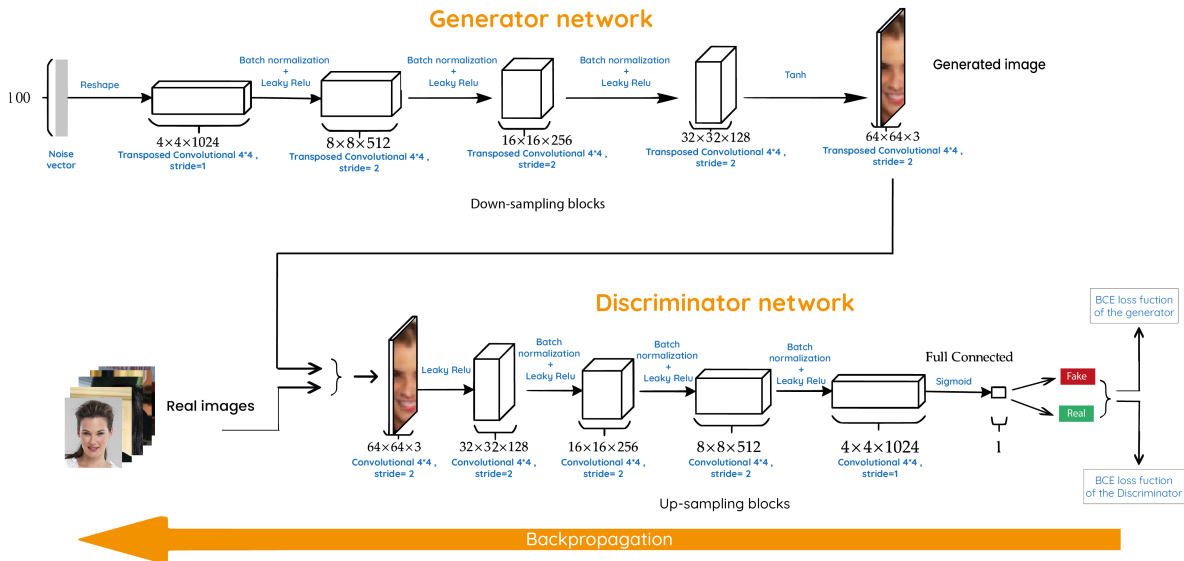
Generator network

100

Noise vector

Reshape

Batch normalization + Leaky Relu

Batch normalization + Leaky Relu

Batch normalization + Leaky Relu

Tanh

Generated image

$4\times4\times1024$
Transposed Convolutional 4*4 , stride=1

$8\times8\times512$
Transposed Convolutional 4*4 , stride= 2

$16\times16\times256$
Transposed Convolutional 4*4 , stride=2

$32\times32\times128$
Transposed Convolutional 4*4 , stride= 2

$64\times64\times3$
Transposed Convolutional 4*4 , stride= 2

Down-sampling blocks

Discriminator network

BCE loss fuction of the generator

Real images

Leaky Relu

Batch normalization + Leaky Relu

Batch normalization + Leaky Relu

Batch normalization + Leaky Relu

Full Connected

Sigmoid

Fake

Real

$64\times64\times3$
Convolutional 4*4 , stride= 2

$32\times32\times128$
Convolutional 4*4 , stride=2

$16\times16\times256$
Convolutional 4*4 , stride= 2

$8\times8\times512$
Convolutional 4*4 , stride= 2

$4\times4\times1024$
Convolutional 4*4 , stride=1

1

BCE loss fuction of the Discriminator

Up-sampling blocks

Backpropagation